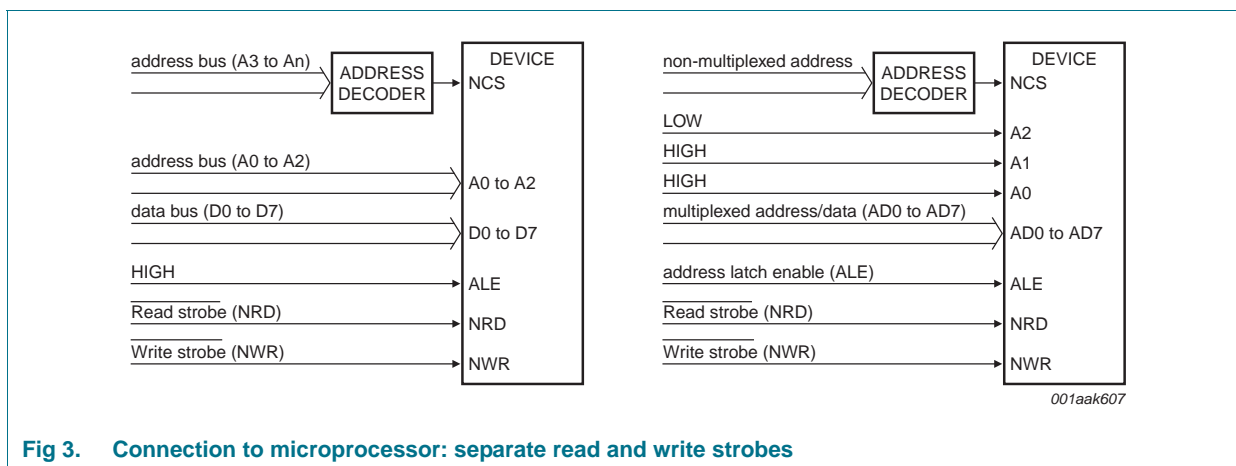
address bus (A3 to An)

ADDRESS DECODER

DEVICE

NCS

address bus (A0 to A2)

A0 to A2

data bus (D0 to D7)

D0 to D7

HIGH

ALE

Read strobe (NRD)

NRD

Write strobe (NWR)

NWR

non-multiplexed address

ADDRESS DECODER

DEVICE

NCS

LOW

A2

HIGH

A1

HIGH

A0

multiplexed address/data (AD0 to AD7)

AD0 to AD7

address latch enable (ALE)

ALE

Read strobe (NRD)

NRD

Write strobe (NWR)

NWR

001aak607

Fig 3. Connection to microprocessor: separate read and write strobes